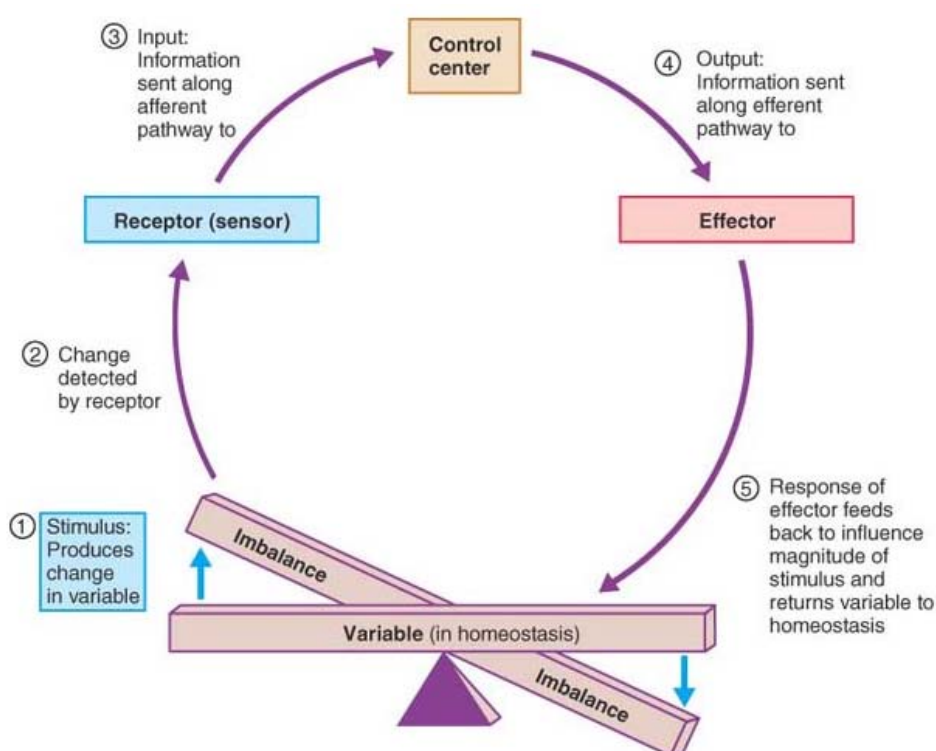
③ Input: Information sent along afferent pathway to

Control center

④ Output: Information sent along efferent pathway to

Receptor (sensor)

Effector

② Change detected by receptor

① Stimulus: Produces change in variable

Imbalance

⑤ Response of effector feeds back to influence magnitude of stimulus and returns variable to homeostasis

Variable (in homeostasis)

Imbalance